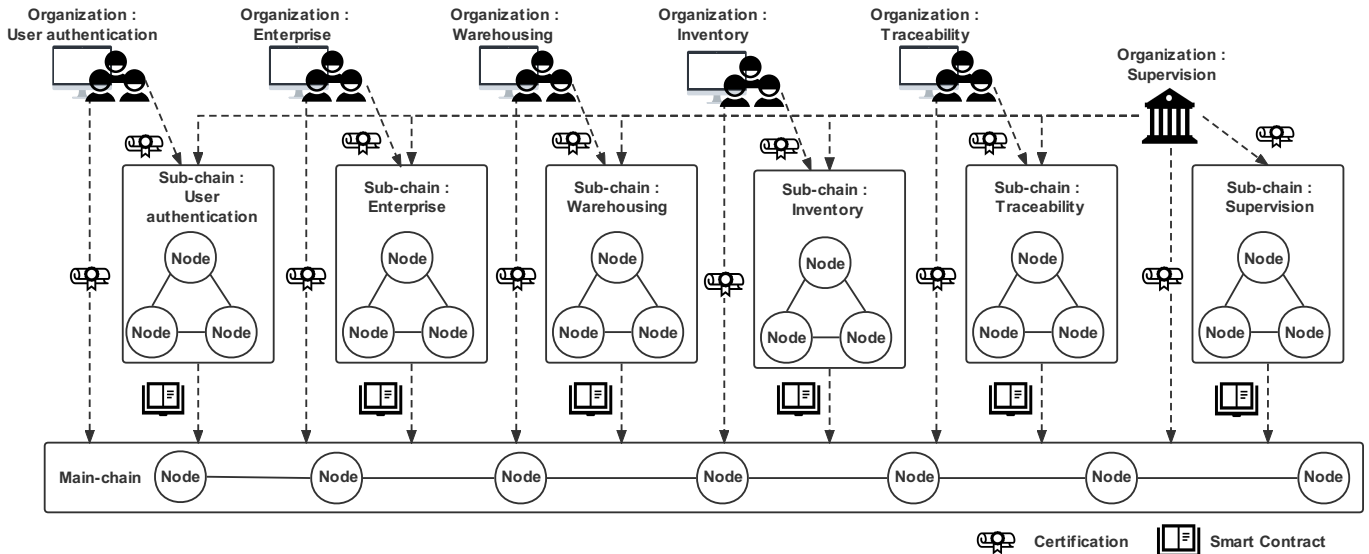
Organization : User authentication

Organization : Enterprise

Organization : Warehousing

Organization : Inventory

Organization : Traceability

Organization : Supervision

Sub-chain : User authentication

Node

Node

Node

Sub-chain : Enterprise

Node

Node

Node

Sub-chain : Warehousing

Node

Node

Node

Sub-chain : Inventory

Node

Node

Node

Sub-chain : Traceability

Node

Node

Node

Sub-chain : Supervision

Node

Node

Node

Main-chain

Node

Node

Node

Node

Node

Node

Node

Certification

Smart Contract